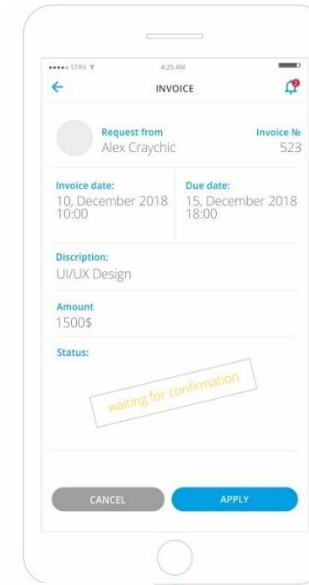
••••• STRV
4:25 AM
INVOICE
Request from
Alex Craychic
Invoice №
523
Invoice date:
10, December 2018 10:00
Due date:
15, December 2018 18:00
Discription:
UI/UX Design
Amount
1500$
Status:
waiting for confirmation
CANCEL
APPLY